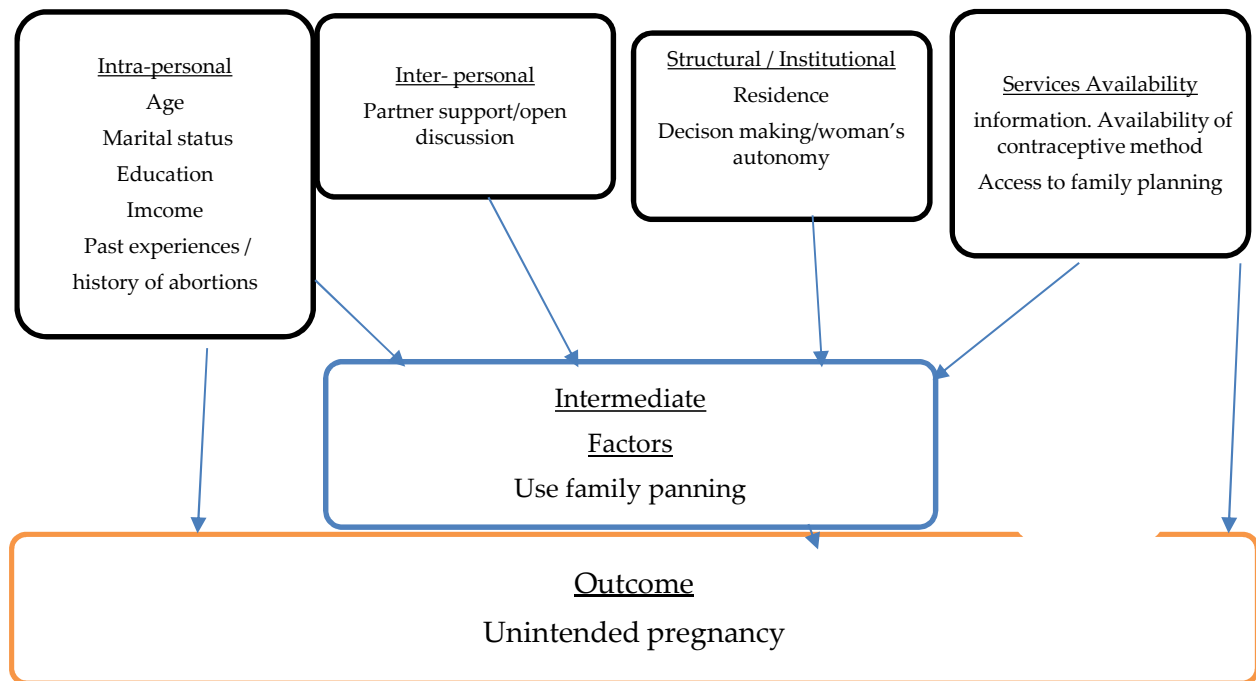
Intra-personal
Age
Marital status
Education
Imcome
Past experiences / history of abortions

Inter- personal
Partner support/open discussion

Structural / Institutional
Residence
Decison making/woman's autonomy

Services Availability
information. Availability of contraceptive method
Access to family planning

Intermediate
Factors
Use family panning

Outcome
Unintended pregnancy